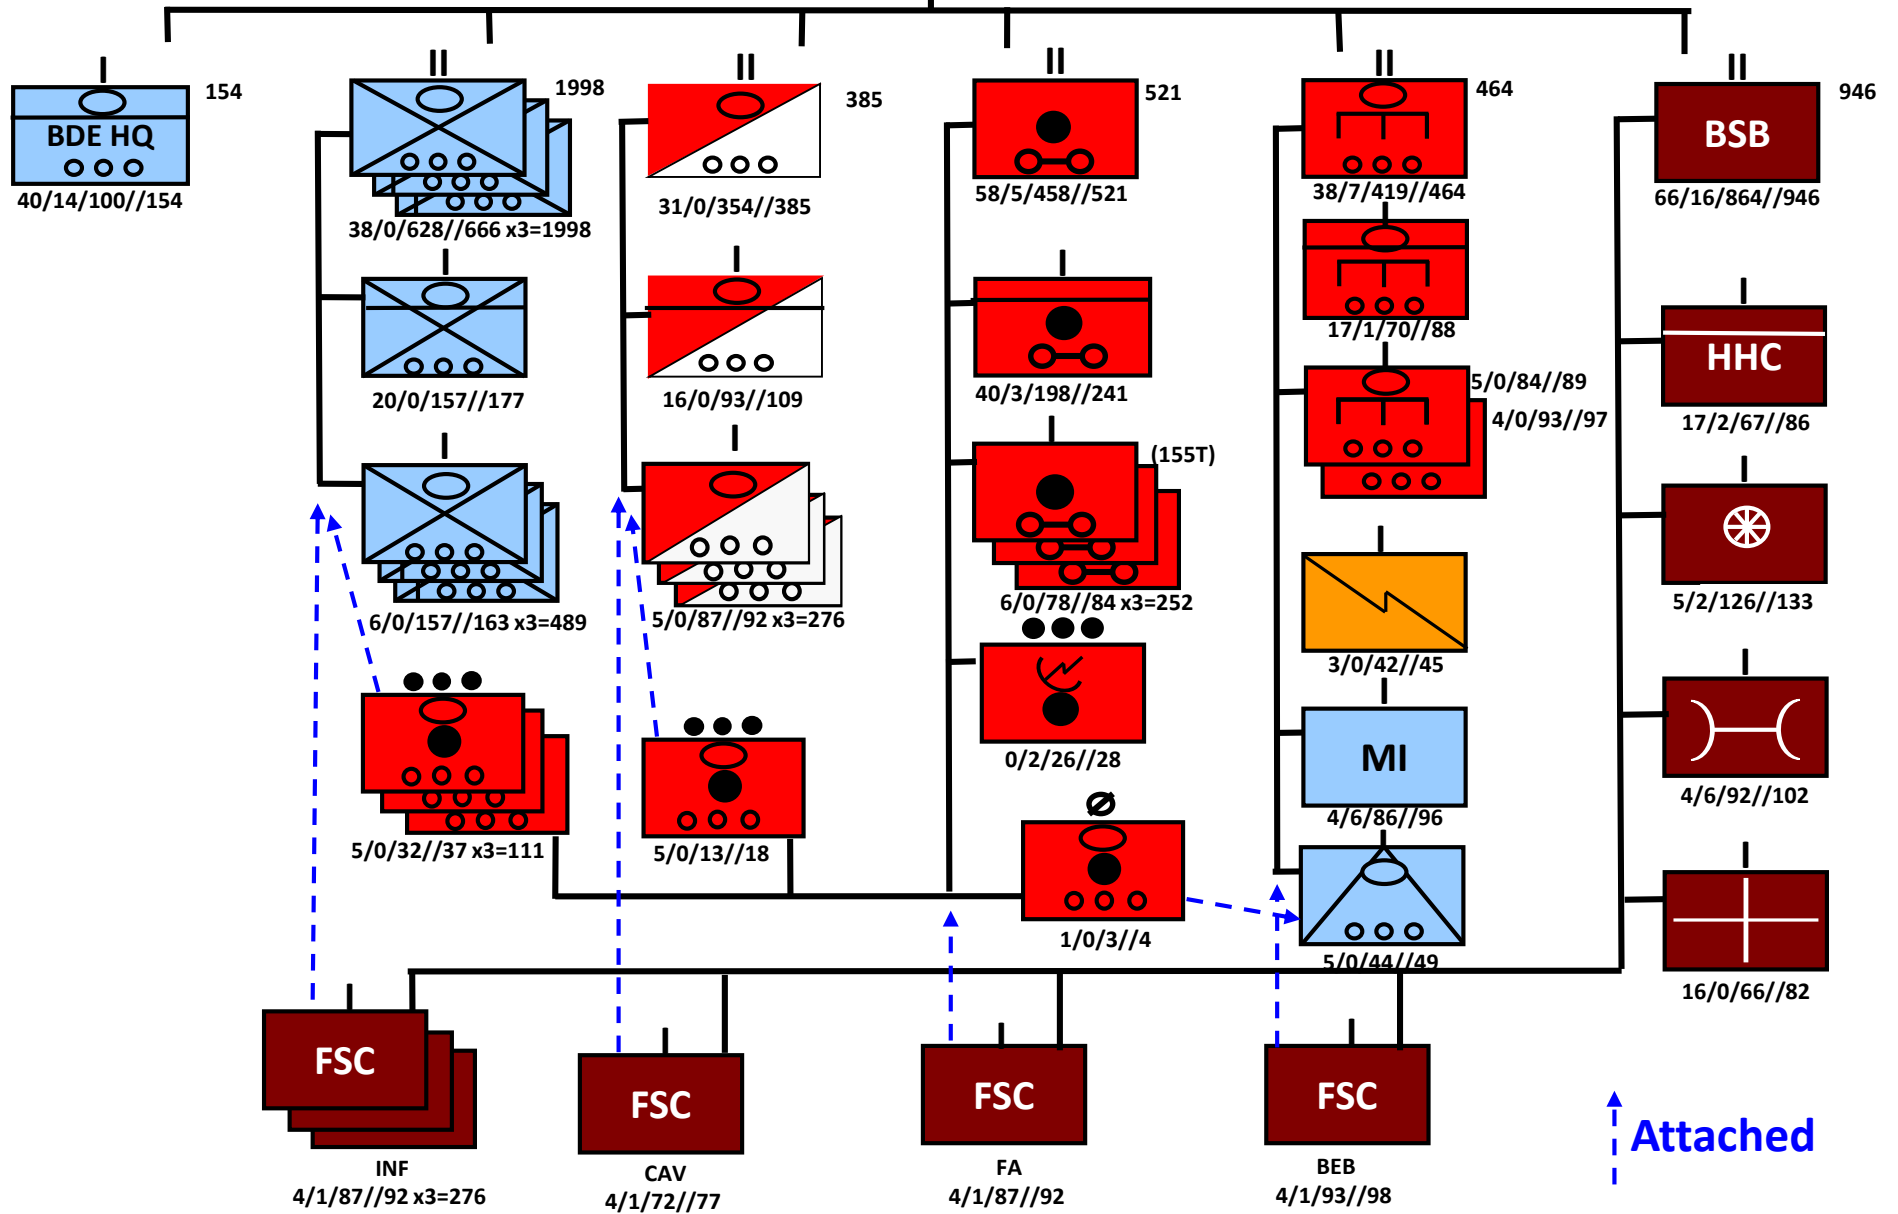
I
154
BDE HQ
40/14/100//154

II
1998
38/0/628//666 x3=1998
I
20/0/157//177
I
6/0/157//163 x3=489
5/0/32//37 x3=111

II
385
31/0/354//385
I
16/0/93//109
I
5/0/87//92 x3=276
5/0/13//18

II
521
58/5/458//521
I
40/3/198//241
I
(155T)
6/0/78//84 x3=252
0/2/26//28
Ø
1/0/3//4

II
464
38/7/419//464
17/1/70//88
5/0/84//89
4/0/93//97
3/0/42//45
MI
4/6/86//96
5/0/44//49

II
946
BSB
66/16/864//946
I
HHC
17/2/67//86
I
5/2/126//133
I
4/6/92//102
I
16/0/66//82

FSC
INF
4/1/87//92 x3=276
FSC
CAV
4/1/72//77
FSC
FA
4/1/87//92
FSC
BEB
4/1/93//98

Attached